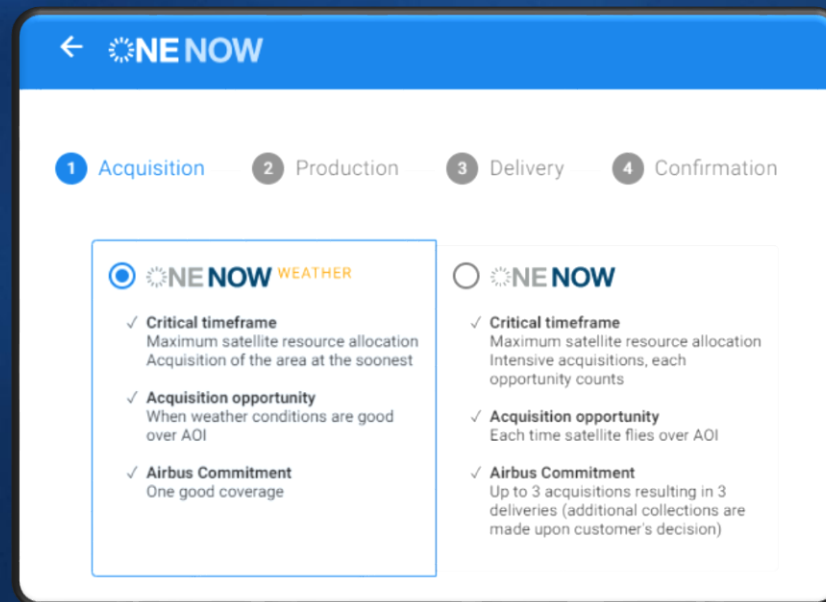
← ONE NOW

1 Acquisition 2 Production 3 Delivery 4 Confirmation

ONE NOW WEATHER

✓ Critical timeframe
Maximum satellite resource allocation
Acquisition of the area at the soonest

✓ Acquisition opportunity
When weather conditions are good over AOI

✓ Airbus Commitment
One good coverage

ONE NOW

✓ Critical timeframe
Maximum satellite resource allocation
Intensive acquisitions, each opportunity counts

✓ Acquisition opportunity
Each time satellite flies over AOI

✓ Airbus Commitment
Up to 3 acquisitions resulting in 3 deliveries (additional collections are made upon customer's decision)